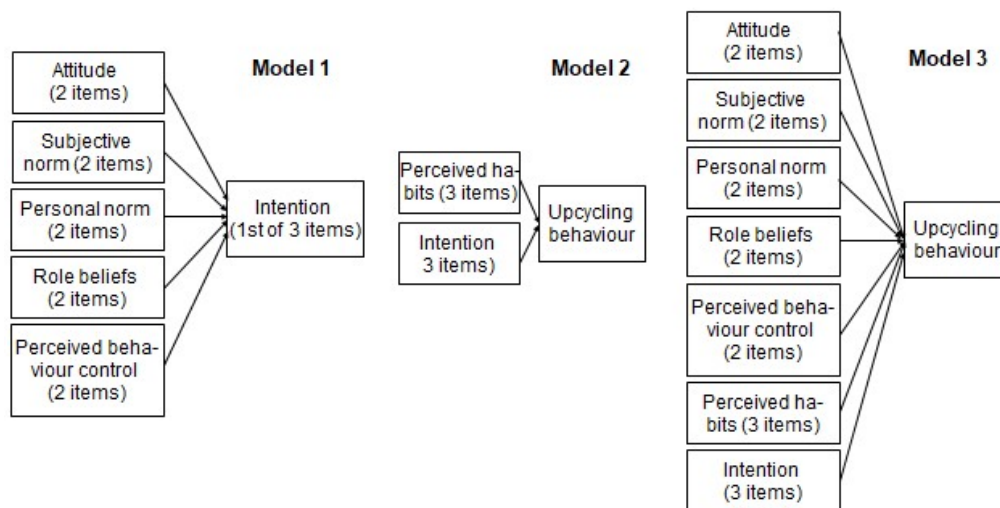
Model 1

Attitude (2 items)

Subjective norm (2 items)

Personal norm (2 items)

Role beliefs (2 items)

Perceived behaviour control (2 items)

Intention (1st of 3 items)

Model 2

Perceived habits (3 items)

Intention 3 items)

Upcycling behaviour

Model 3

Attitude (2 items)

Subjective norm (2 items)

Personal norm (2 items)

Role beliefs (2 items)

Perceived behaviour control (2 items)

Perceived habits (3 items)

Intention (3 items)

Upcycling behaviour